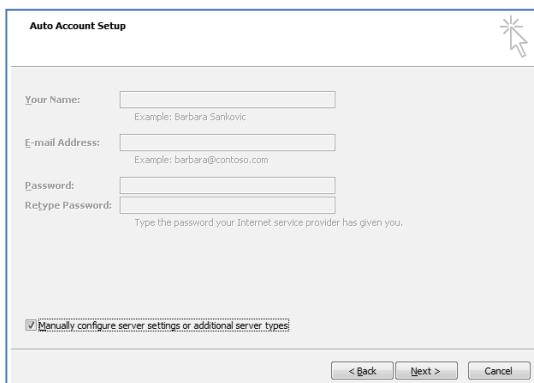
Auto Account Setup

Your Name:
Example: Barbara Sankovic

E-mail Address:
Example: barbara@contoso.com

Password:
Retype Password:
Type the password your Internet service provider has given you.

Manually configure server settings or additional server types

< Back
Next >
Cancel